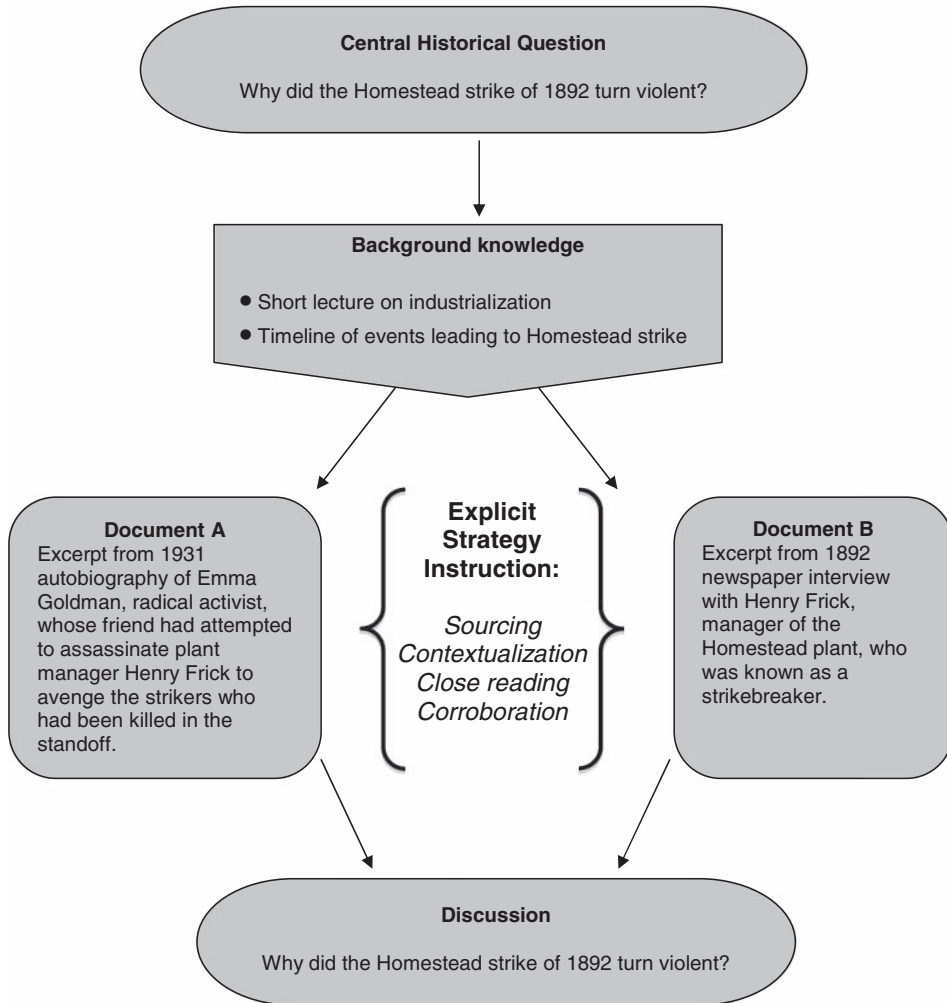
**Central Historical Question**

Why did the Homestead strike of 1892 turn violent?

**Background knowledge**

• Short lecture on industrialization
• Timeline of events leading to Homestead strike

**Document A**
Excerpt from 1931 autobiography of Emma Goldman, radical activist, whose friend had attempted to assassinate plant manager Henry Frick to avenge the strikers who had been killed in the standoff.

**Explicit Strategy Instruction:**

*Sourcing*
*Contextualization*
*Close reading*
*Corroboration*

**Document B**
Excerpt from 1892 newspaper interview with Henry Frick, manager of the Homestead plant, who was known as a strikebreaker.

**Discussion**

Why did the Homestead strike of 1892 turn violent?